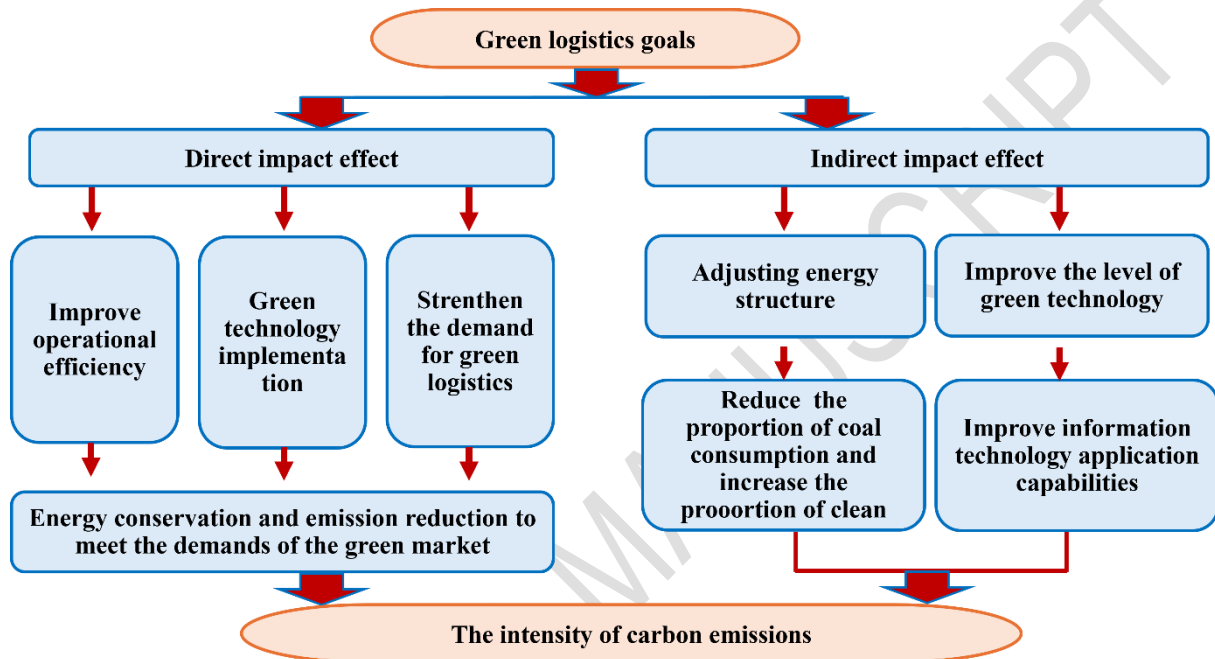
Green logistics goals

Direct impact effect

Indirect impact effect

Improve operational efficiency

Green technology implementa tion

Strenthen the demand for green logistics

Adjusting energy structure

Improve the level of green technology

Reduce the proportion of coal consumption and increase the prooortion of clean

Improve information technology application capabilities

Energy conservation and emission reduction to meet the demands of the green market

The intensity of carbon emissions

MANUSCRIPT